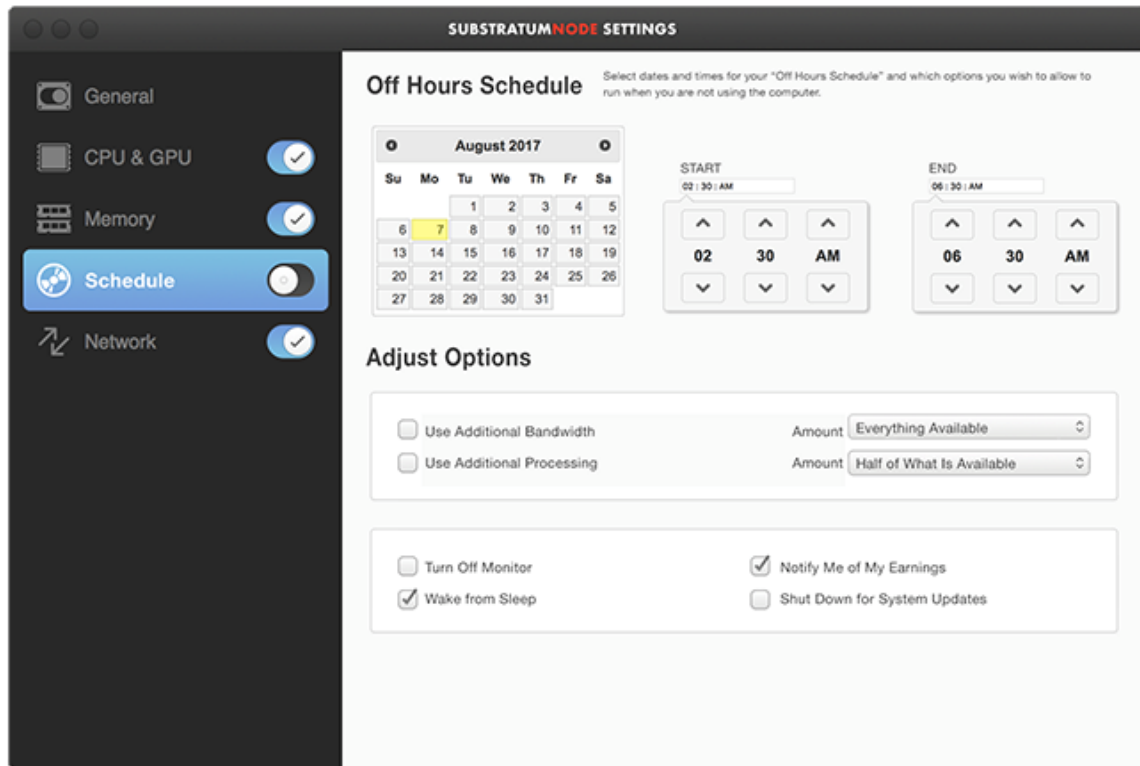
SUBSTRATUMNODE SETTINGS

General
CPU & GPU
Memory
Schedule
Network

Off Hours Schedule

Select dates and times for your "Off Hours Schedule" and which options you wish to allow to run when you are not using the computer.

August 2017

| Su | Mo | Tu | We | Th | Fr | Sa |
|---|---|---|---|---|---|---|
| | | 1 | 2 | 3 | 4 | 5 |
| 6 | 7 | 8 | 9 | 10 | 11 | 12 |
| 13 | 14 | 15 | 16 | 17 | 18 | 19 |
| 20 | 21 | 22 | 23 | 24 | 25 | 26 |
| 27 | 28 | 29 | 30 | 31 | | |

START
02 : 30 : AM
02 30 AM

END
06 : 30 : AM
06 30 AM

Adjust Options

Use Additional Bandwidth
Amount Everything Available
Use Additional Processing
Amount Half of What Is Available

Turn Off Monitor
Wake from Sleep
Notify Me of My Earnings
Shut Down for System Updates